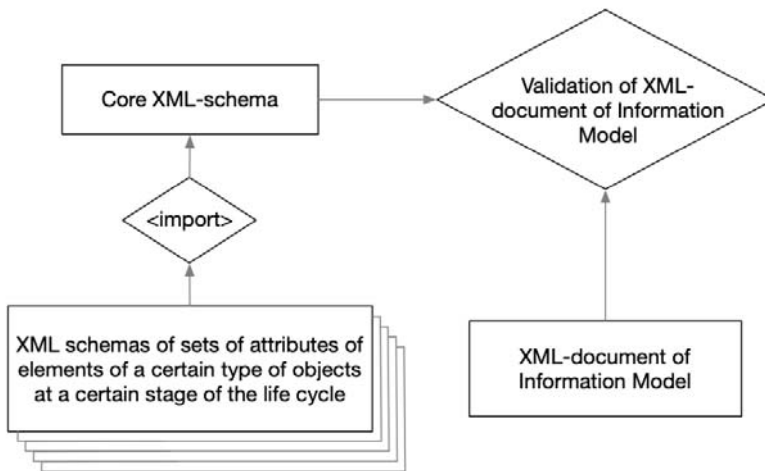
Core XML-schema

Validation of XML-document of Information Model

<import>

XML schemas of sets of attributes of elements of a certain type of objects at a certain stage of the life cycle

XML-document of Information Model